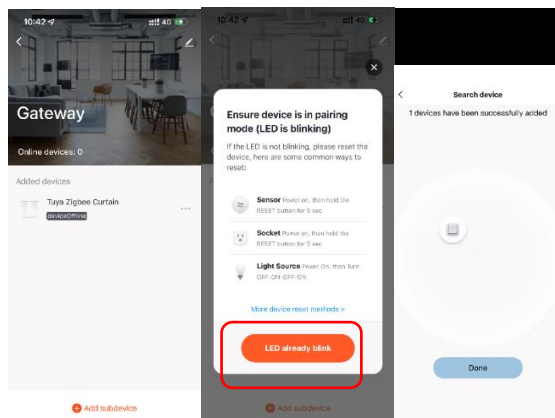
10:42 4G

Gateway

Online devices: 0

Added devices

Tuya Zigbee Curtain
deviceOffline

Add subdevice

10:42 4G

Ensure device is in pairing mode (LED is blinking)

If the LED is not blinking, please reset the device, here are some common ways to reset:

Sensor Power on, then hold the RESET button for 5 sec

Socket Power on, then hold the RESET button for 5 sec

Light Source Power On, then Turn OFF-ON-OFF-ON

More device reset methods >

LED already blink

Add subdevice

Search device

1 devices have been successfully added

Done